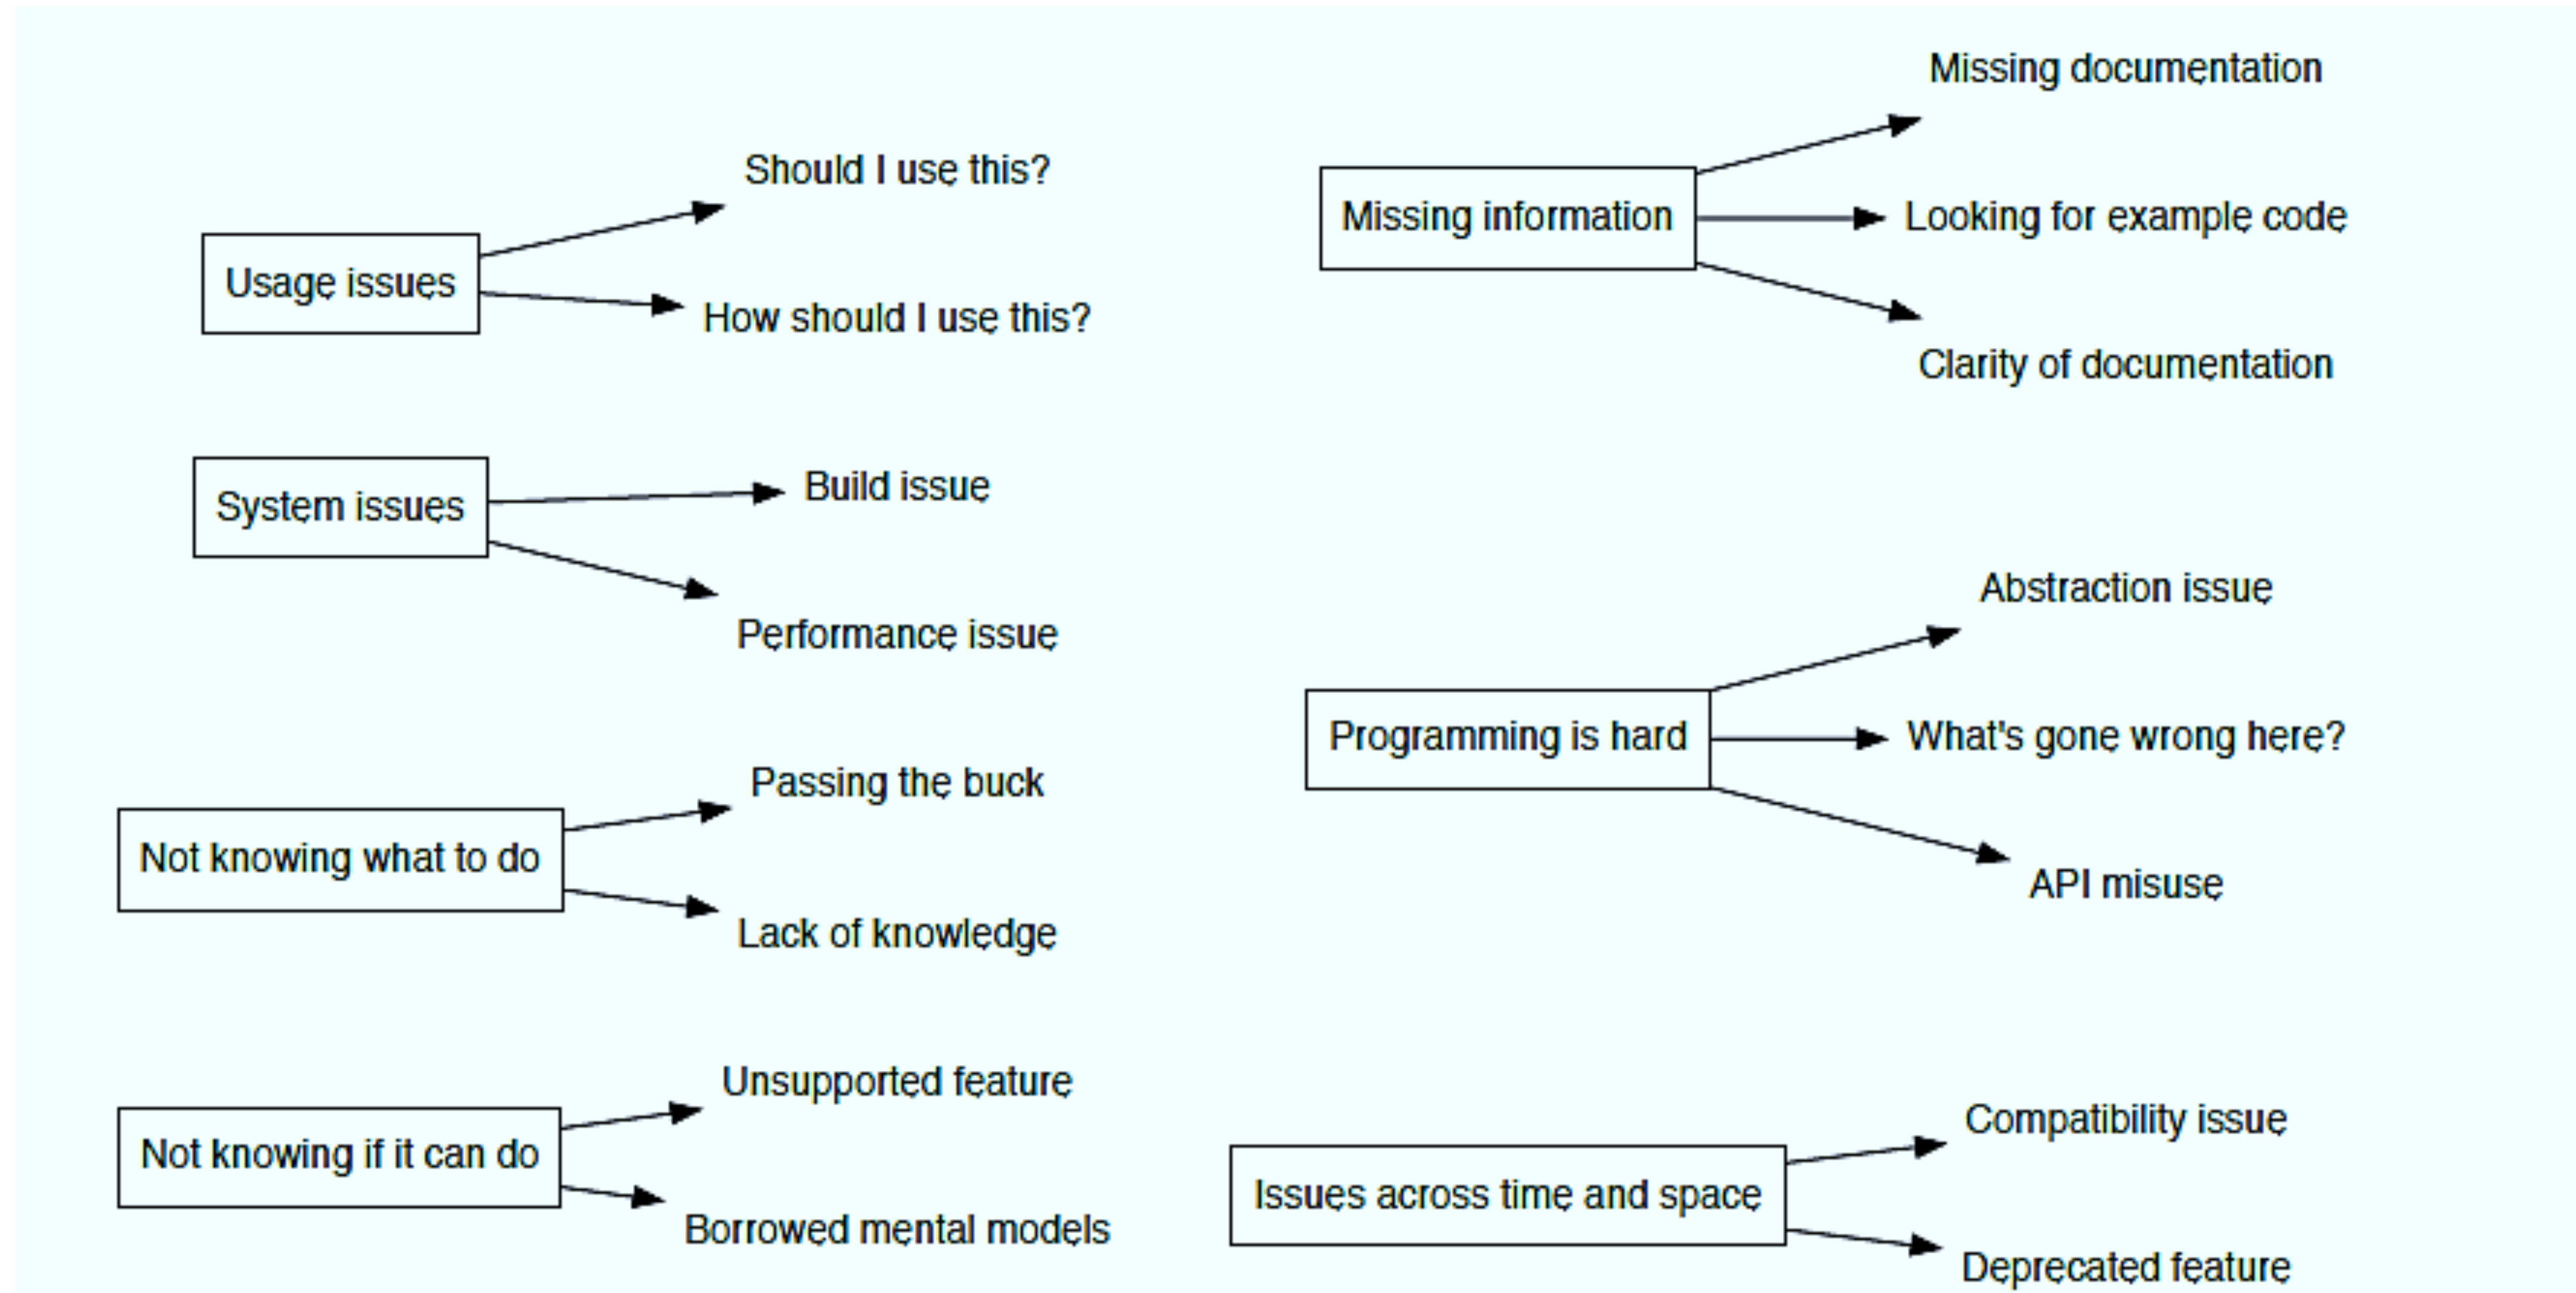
Usage issues
Should I use this?
How should I use this?

System issues
Build issue
Performance issue

Not knowing what to do
Passing the buck
Lack of knowledge

Not knowing if it can do
Unsupported feature
Borrowed mental models

Missing information
Missing documentation
Looking for example code
Clarity of documentation

Programming is hard
Abstraction issue
What's gone wrong here?
API misuse

Issues across time and space
Compatibility issue
Deprecated feature